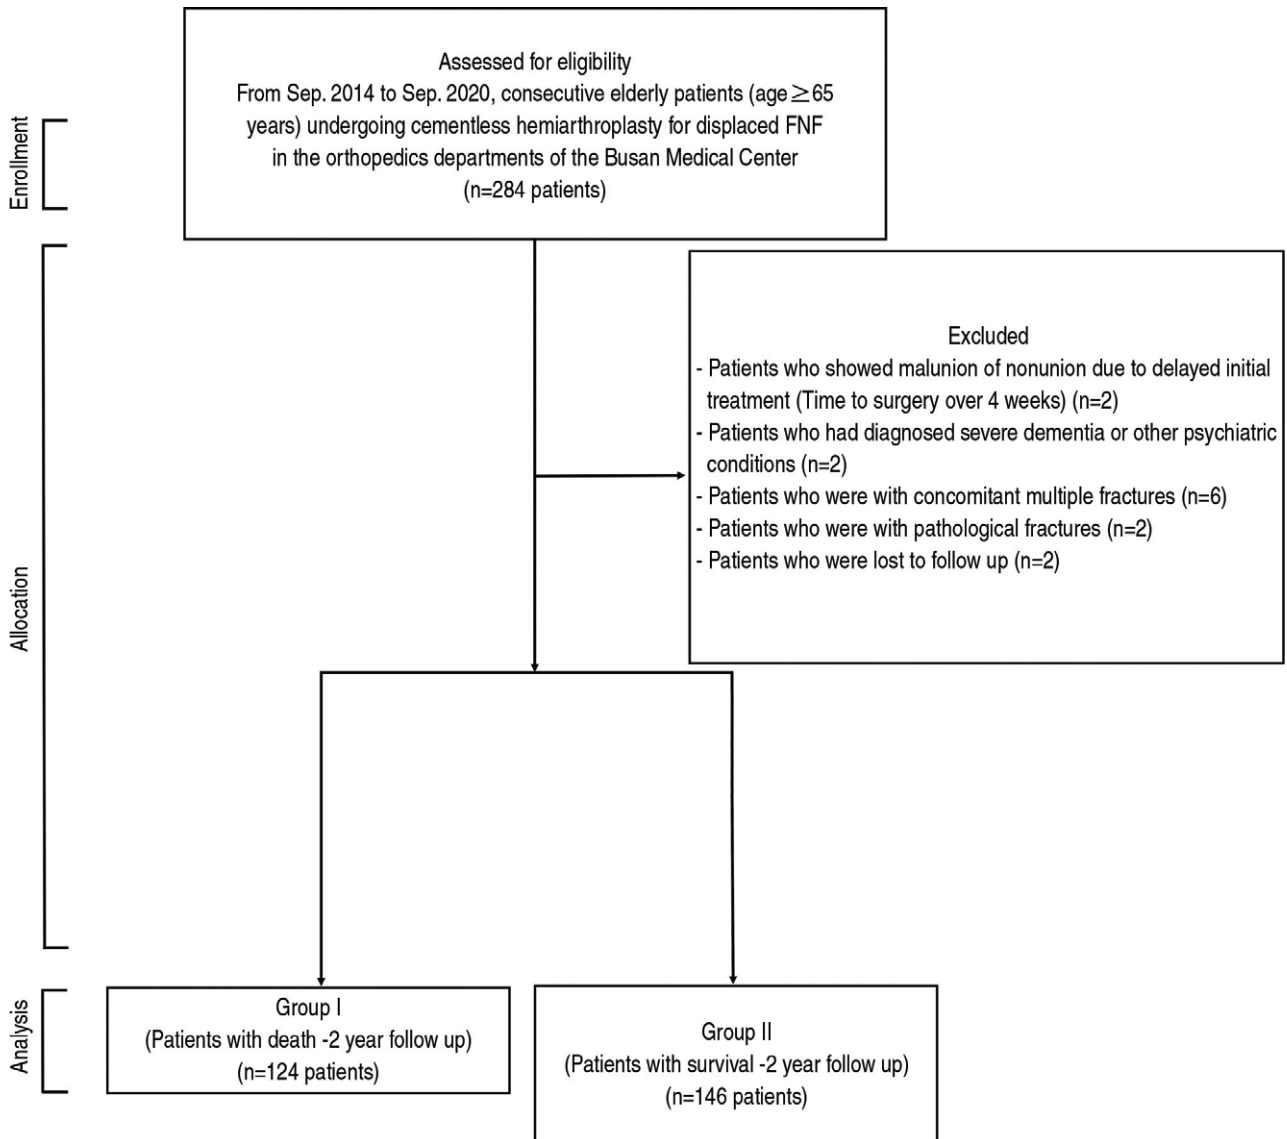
Enrollment

Assessed for eligibility
From Sep. 2014 to Sep. 2020, consecutive elderly patients (age $\geq$65 years) undergoing cementless hemiarthroplasty for displaced FNF in the orthopedics departments of the Busan Medical Center
(n=284 patients)

Allocation

Excluded
- Patients who showed malunion of nonunion due to delayed initial treatment (Time to surgery over 4 weeks) (n=2)
- Patients who had diagnosed severe dementia or other psychiatric conditions (n=2)
- Patients who were with concomitant multiple fractures (n=6)
- Patients who were with pathological fractures (n=2)
- Patients who were lost to follow up (n=2)

Analysis

Group I
(Patients with death -2 year follow up)
(n=124 patients)

Group II
(Patients with survival -2 year follow up)
(n=146 patients)